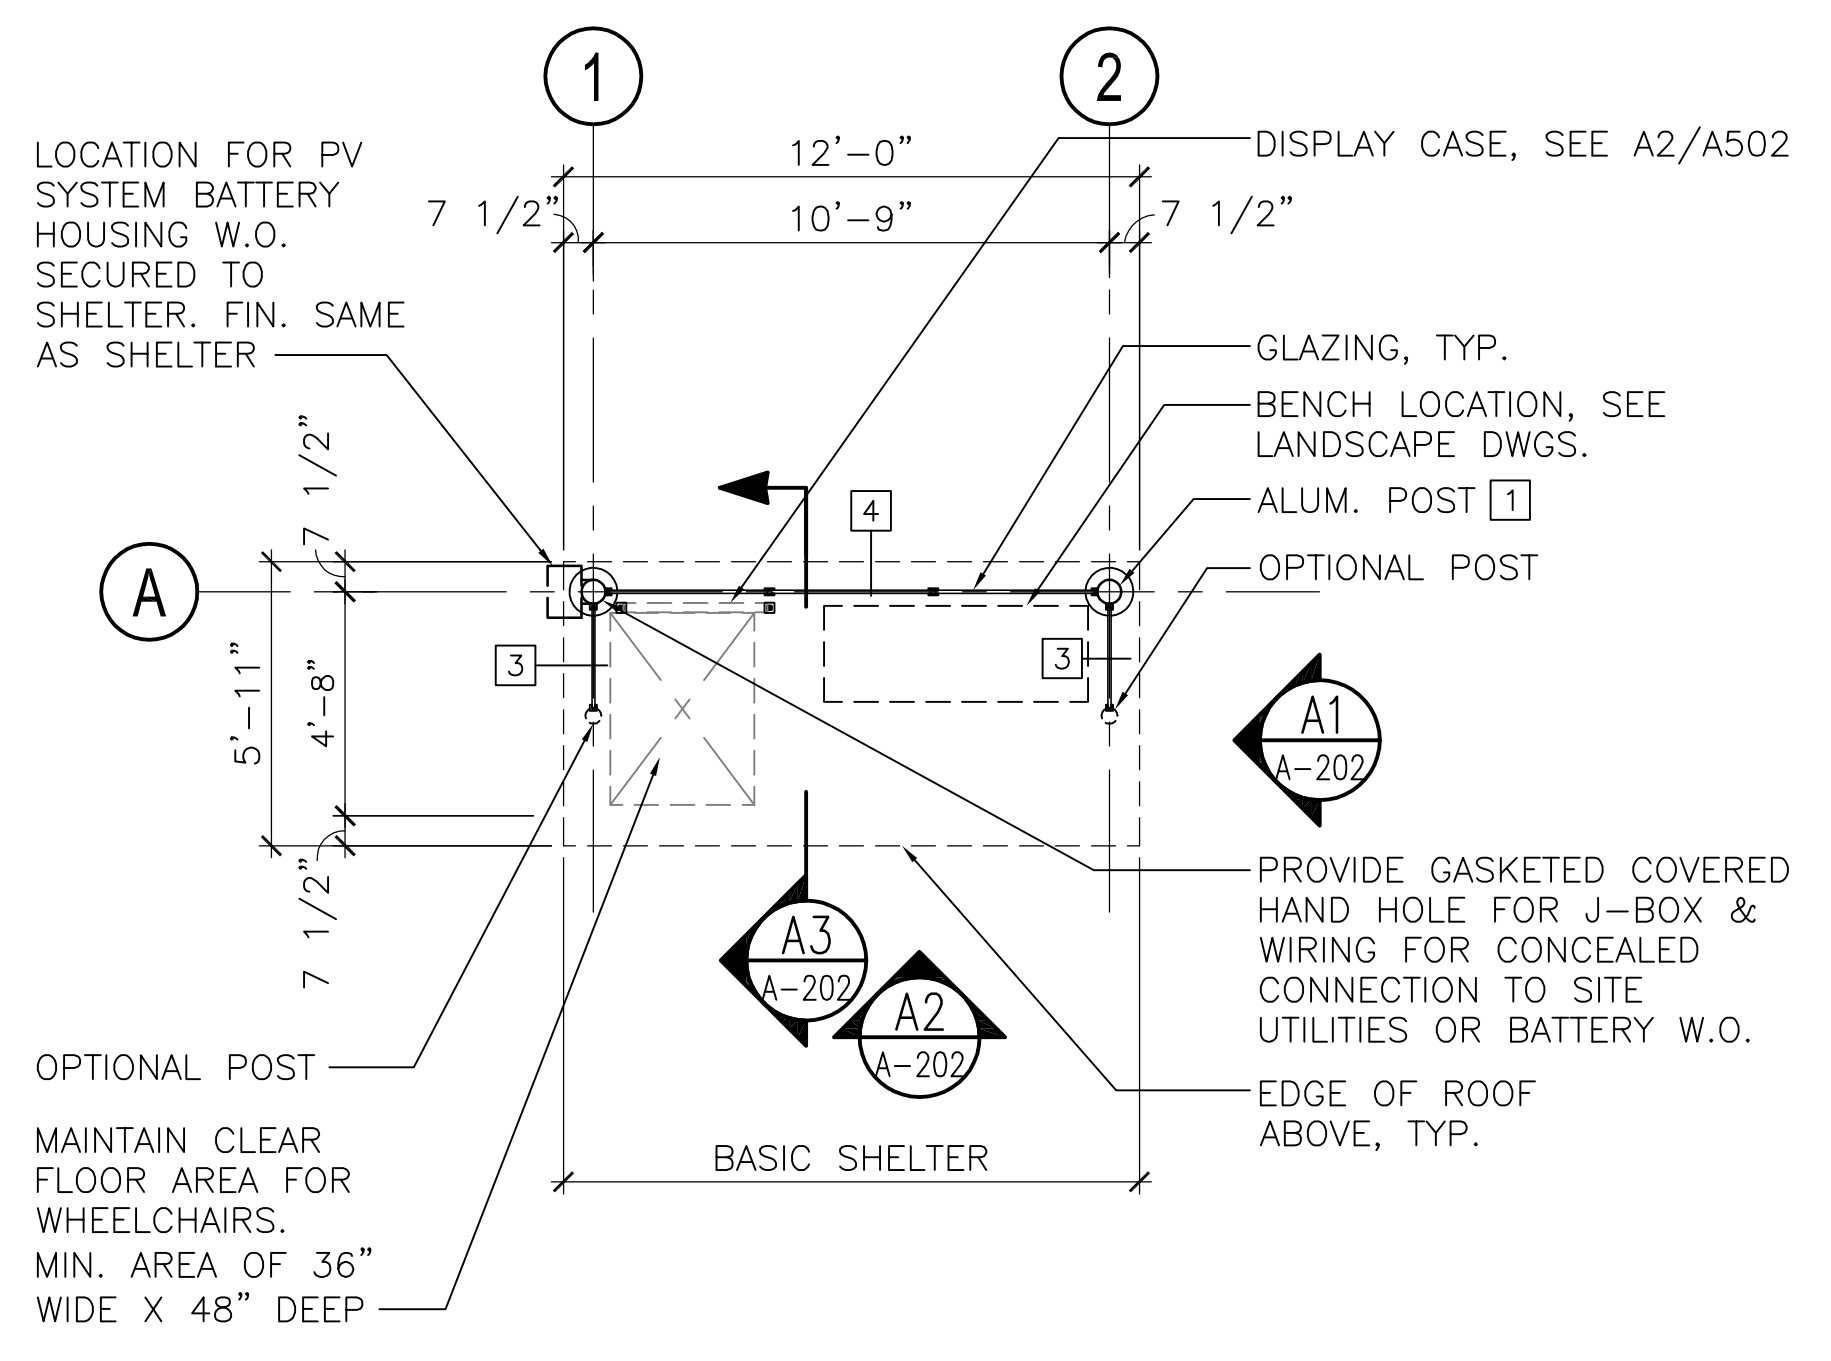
1

2

LOCATION FOR PV SYSTEM BATTERY HOUSING W.O. SECURED TO SHELTER. FIN. SAME AS SHELTER

12'–0"

7 1/2"

10'–9"

7 1/2"

DISPLAY CASE, SEE A2/A502

GLAZING, TYP.

BENCH LOCATION, SEE LANDSCAPE DWGS.

ALUM. POST 1

OPTIONAL POST

4

A

7 1/2"

5'–11"

4'–8"

7 1/2"

3

3

A1
A–202

A3
A–202

A2
A–202

PROVIDE GASKETED COVERED HAND HOLE FOR J–BOX & WIRING FOR CONCEALED CONNECTION TO SITE UTILITIES OR BATTERY W.O.

EDGE OF ROOF ABOVE, TYP.

OPTIONAL POST

MAINTAIN CLEAR FLOOR AREA FOR WHEELCHAIRS.
MIN. AREA OF 36" WIDE X 48" DEEP

BASIC SHELTER